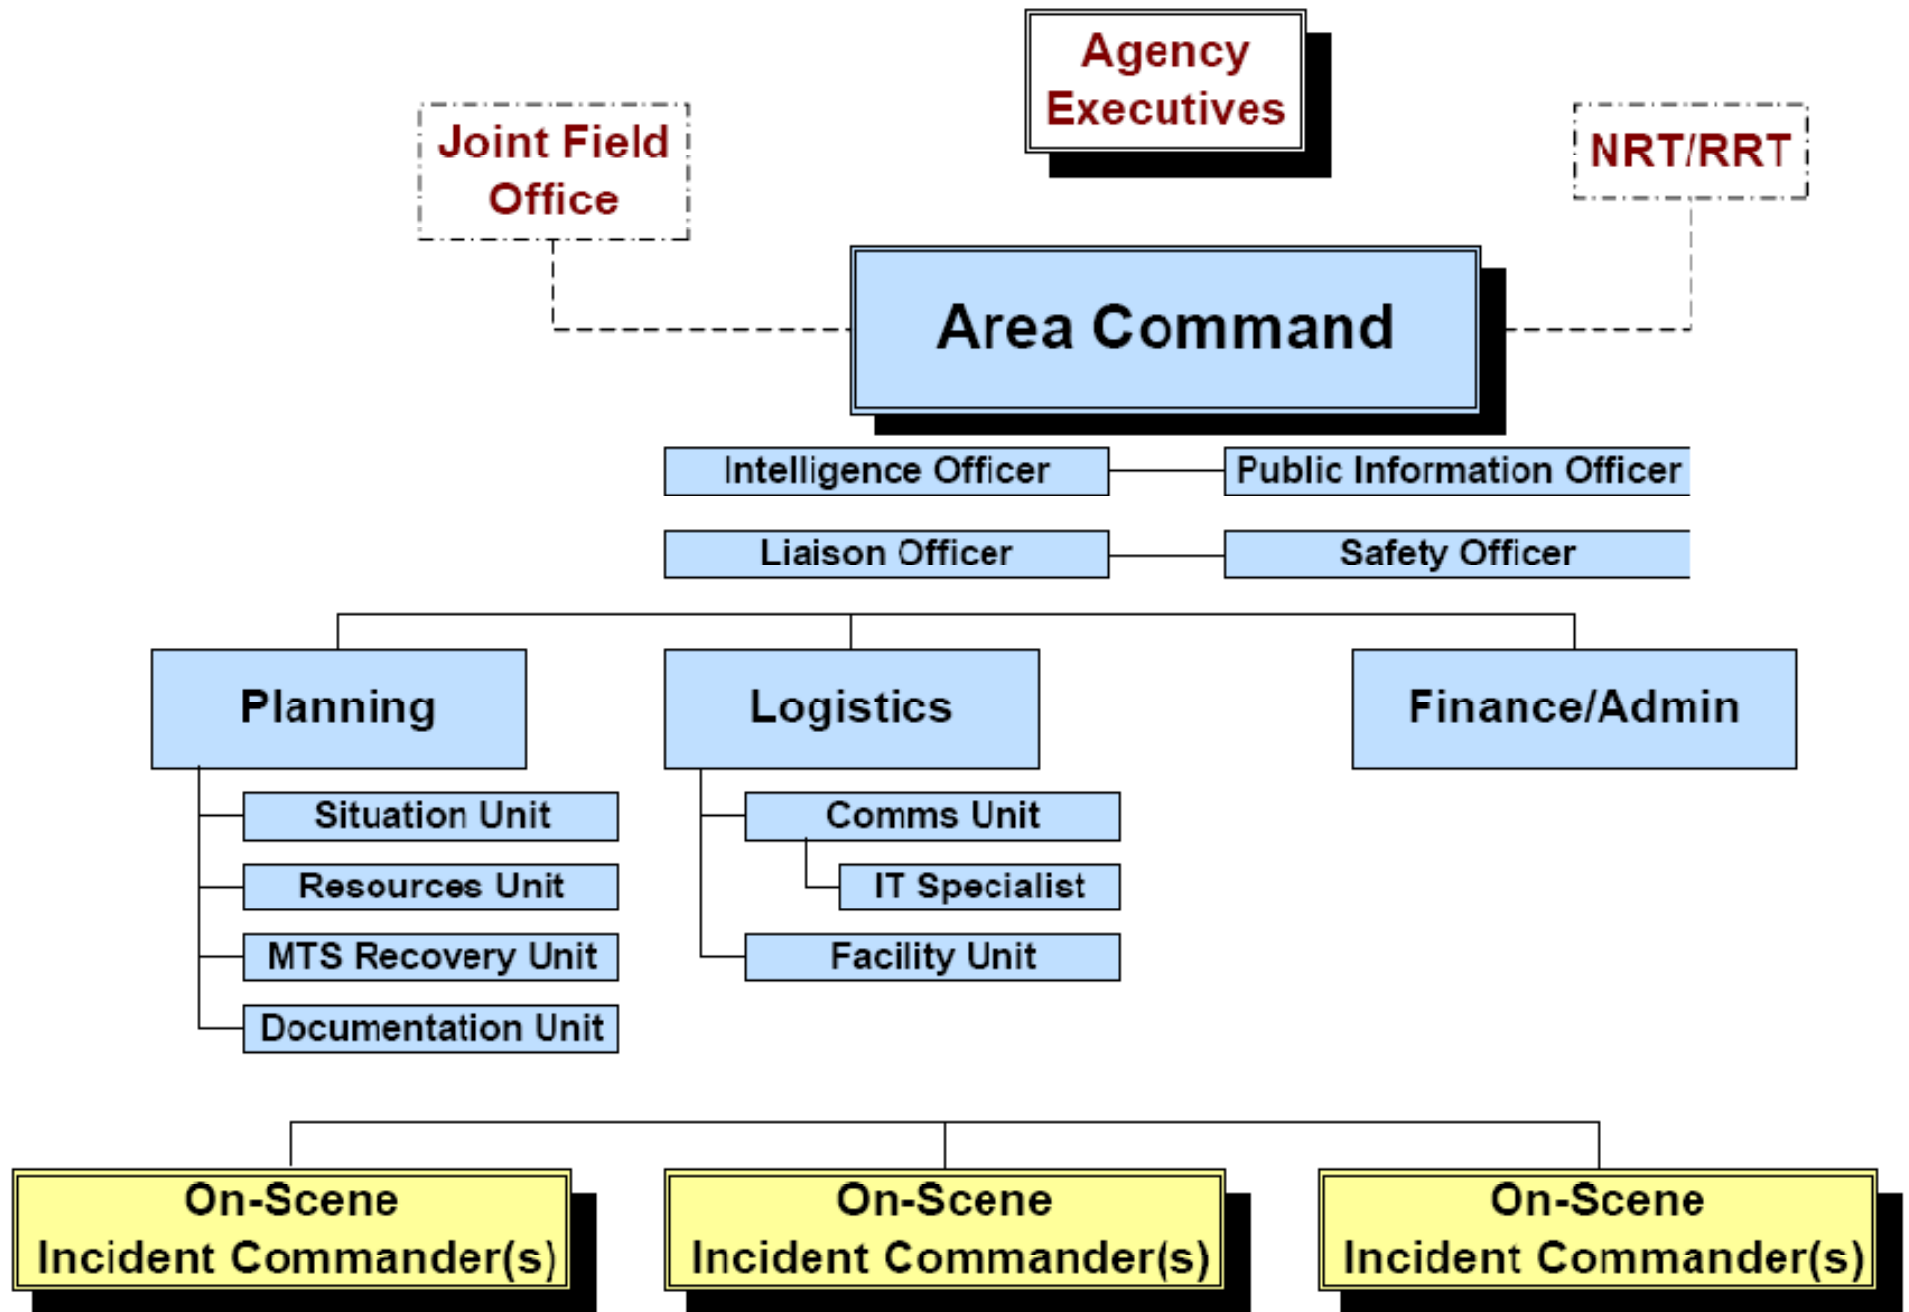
Agency Executives

Joint Field Office

NRT/RRT

Area Command

Intelligence Officer

Public Information Officer

Liaison Officer

Safety Officer

Planning

Situation Unit

Resources Unit

MTS Recovery Unit

Documentation Unit

Logistics

Comms Unit

IT Specialist

Facility Unit

Finance/Admin

On-Scene Incident Commander(s)

On-Scene Incident Commander(s)

On-Scene Incident Commander(s)